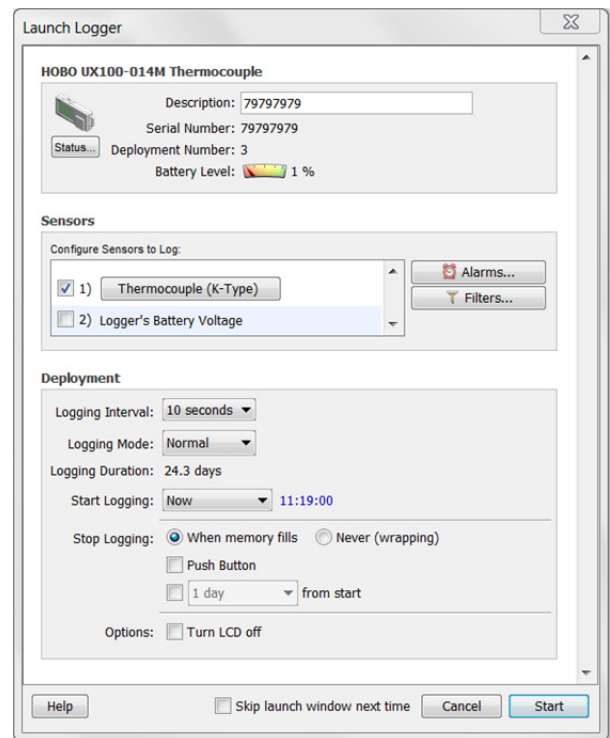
Launch Logger

HOBO UX100-014M Thermocouple

Description: 79797979

Serial Number: 79797979

Status...

Deployment Number: 3

Battery Level: 1 %

Sensors

Configure Sensors to Log:

1) Thermocouple (K-Type)

2) Logger's Battery Voltage

Alarms...

Filters...

Deployment

Logging Interval: 10 seconds

Logging Mode: Normal

Logging Duration: 24.3 days

Start Logging: Now 11:19:00

Stop Logging: When memory fills Never (wrapping)

Push Button

1 day from start

Options: Turn LCD off

Help

Skip launch window next time

Cancel

Start